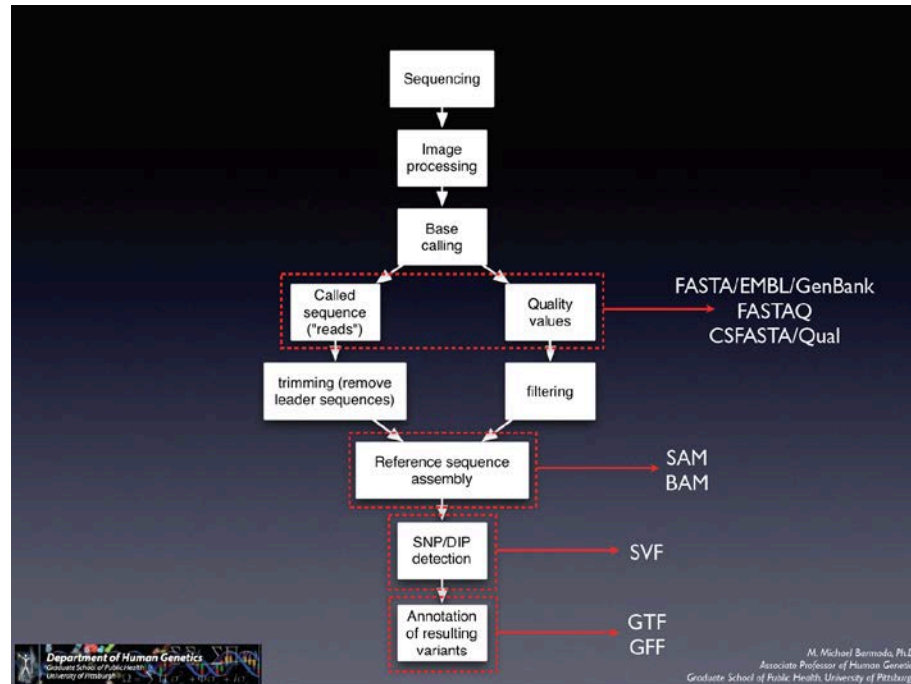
Sequencing

Image processing

Base calling

Called sequence ("reads")

Quality values

FASTA/EMBL/GenBank
FASTAQ
CSFASTA/Qual

trimming (remove leader sequences)

filtering

Reference sequence assembly

SAM
BAM

SNP/DIP detection

SVF

Annotation of resulting variants

GTF
GFF

Department of Human Genetics
Graduate School of Public Health
University of Pittsburgh

M. Michael Barmada, Ph.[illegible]
Associate Professor of Human Genetic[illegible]
Graduate School of Public Health, University of Pittsburg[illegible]